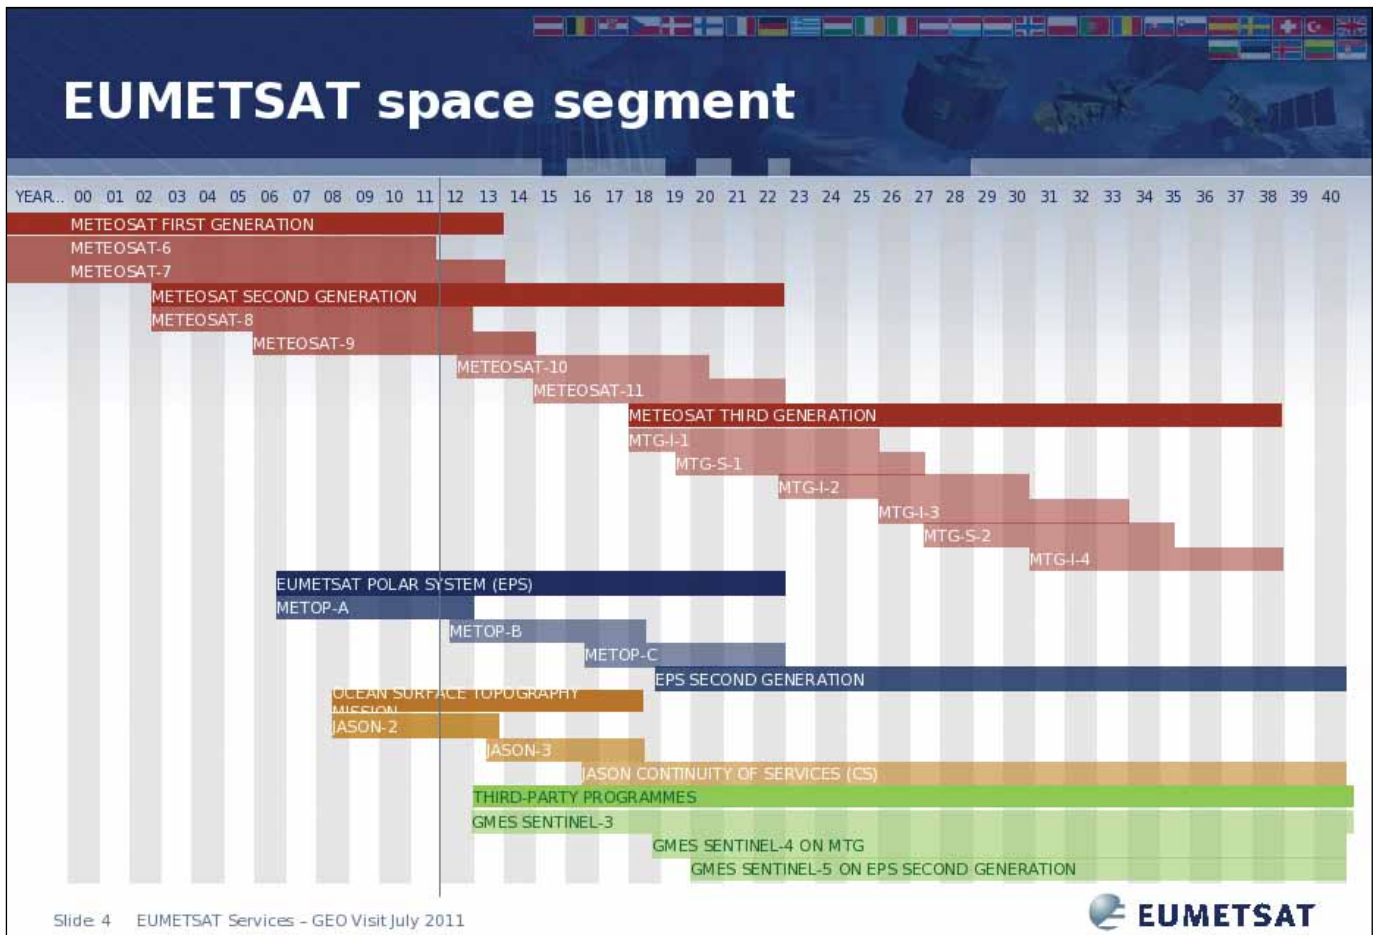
EUMETSAT space segment

YEAR.. 00 01 02 03 04 05 06 07 08 09 10 11 12 13 14 15 16 17 18 19 20 21 22 23 24 25 26 27 28 29 30 31 32 33 34 35 36 37 38 39 40

METEOSAT FIRST GENERATION
METEOSAT-6
METEOSAT-7
METEOSAT SECOND GENERATION
METEOSAT-8
METEOSAT-9
METEOSAT-10
METEOSAT-11
METEOSAT THIRD GENERATION
MTG-I-1
MTG-S-1
MTG-I-2
MTG-I-3
MTG-S-2
MTG-I-4
EUMETSAT POLAR SYSTEM (EPS)
METOP-A
METOP-B
METOP-C
EPS SECOND GENERATION
OCEAN SURFACE TOPOGRAPHY MISSION
JASON-2
JASON-3
JASON CONTINUITY OF SERVICES (CS)
THIRD-PARTY PROGRAMMES
GMES SENTINEL-3
GMES SENTINEL-4 ON MTG
GMES SENTINEL-5 ON EPS SECOND GENERATION

Slide 4 EUMETSAT Services – GEO Visit July 2011

EUMETSAT